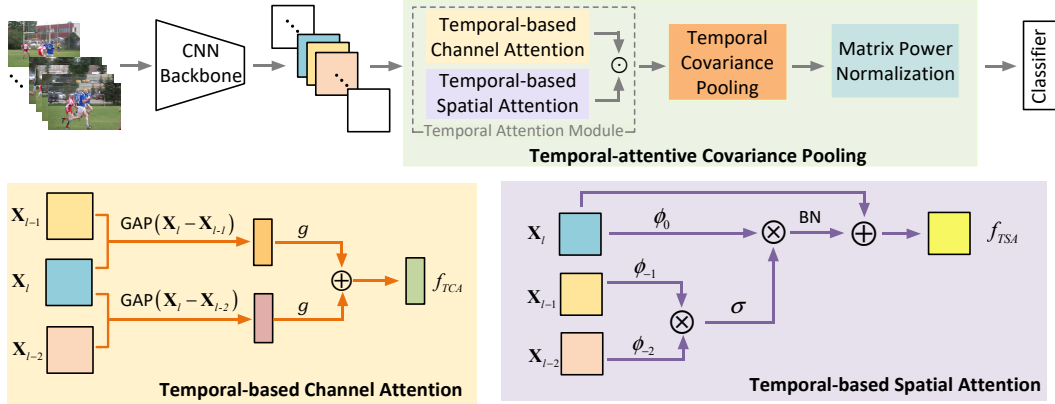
CNN Backbone

Temporal-based Channel Attention

Temporal-based Spatial Attention

$\odot$

Temporal Attention Module

Temporal Covariance Pooling

Matrix Power Normalization

Classifier

Temporal-attentive Covariance Pooling

$\mathbf{X}_{l-1}$

$\mathbf{X}_{l}$

$\mathbf{X}_{l-2}$

GAP$(\mathbf{X}_l - \mathbf{X}_{l-1})$

GAP$(\mathbf{X}_l - \mathbf{X}_{l-2})$

$g$

$g$

$\oplus$

$f_{TCA}$

Temporal-based Channel Attention

$\mathbf{X}_{l}$

$\phi_0$

$\otimes$

BN

$\oplus$

$f_{TSA}$

$\mathbf{X}_{l-1}$

$\phi_{-1}$

$\otimes$

$\sigma$

$\mathbf{X}_{l-2}$

$\phi_{-2}$

Temporal-based Spatial Attention